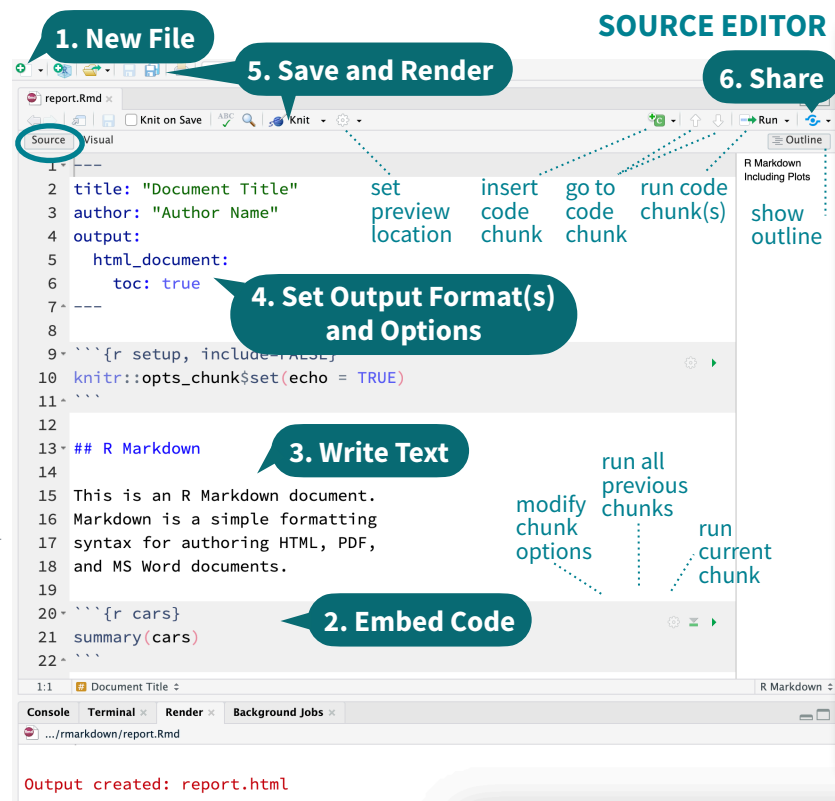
SOURCE EDITOR

1. New File

5. Save and Render

6. Share

report.Rmd ×

Knit on Save

Knit

Run

Source Visual

Outline

```
1 ---
2 title: "Document Title"
3 author: "Author Name"
4 output:
5   html_document:
6     toc: true
7 ---
8
9 ```{r setup, include=FALSE}
10 knitr::opts_chunk$set(echo = TRUE)
11 ```
12
13 ## R Markdown
14
15 This is an R Markdown document.
16 Markdown is a simple formatting
17 syntax for authoring HTML, PDF,
18 and MS Word documents.
19
20 ```{r cars}
21 summary(cars)
22 ```
```

set preview location

insert code chunk

go to code chunk

run code chunk(s)

R Markdown
Including Plots

show outline

4. Set Output Format(s) and Options

3. Write Text

run all previous chunks

modify chunk options

run current chunk

2. Embed Code

1:1 Document Title

R Markdown

Console Terminal × Render × Background Jobs ×

.../rmarkdown/report.Rmd

Output created: report.html